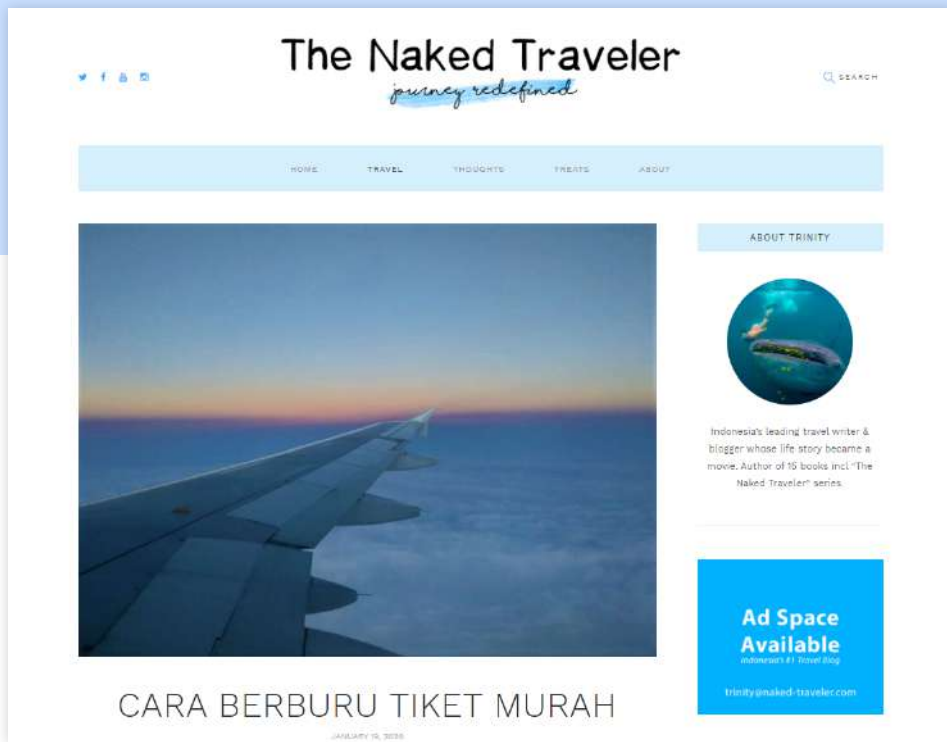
The Naked Traveler

journey redefined

SEARCH

HOME TRAVEL THOUGHTS TREATS ABOUT

ABOUT TRINITY

Indonesia's leading travel writer & blogger whose life story became a movie. Author of 16 books incl "The Naked Traveler" series.

Ad Space Available

Indonesia's #1 Travel Blog

trinity@naked-traveler.com

CARA BERBURU TIKET MURAH

JANUARY 19, 2020